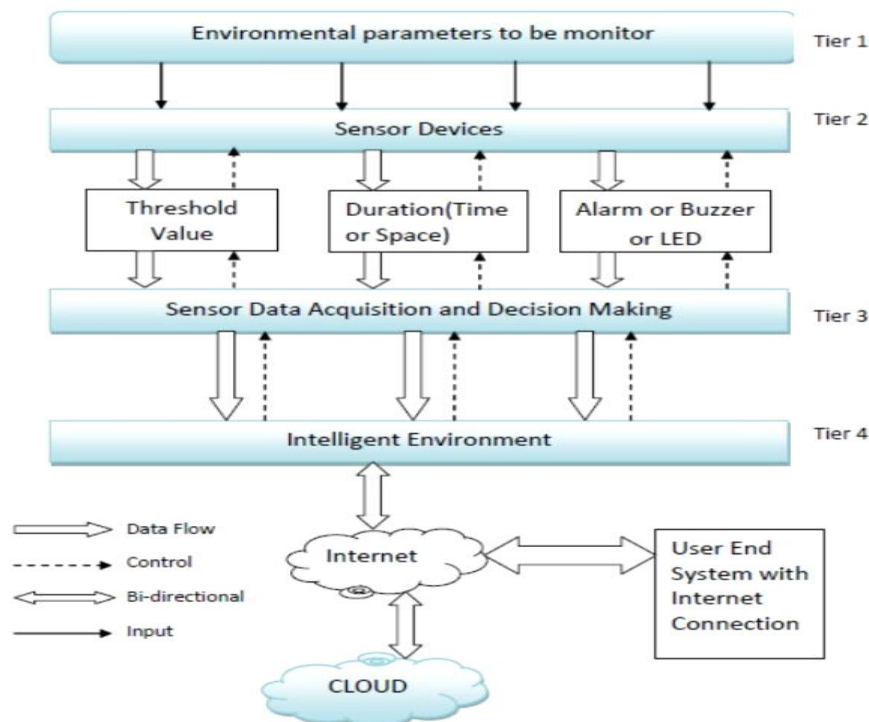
Environmental parameters to be monitor

Tier 1

Sensor Devices

Tier 2

Threshold Value

Duration(Time or Space)

Alarm or Buzzer or LED

Sensor Data Acquisition and Decision Making

Tier 3

Intelligent Environment

Tier 4

Data Flow

Control

Bi-directional

Input

Internet

User End System with Internet Connection

CLOUD